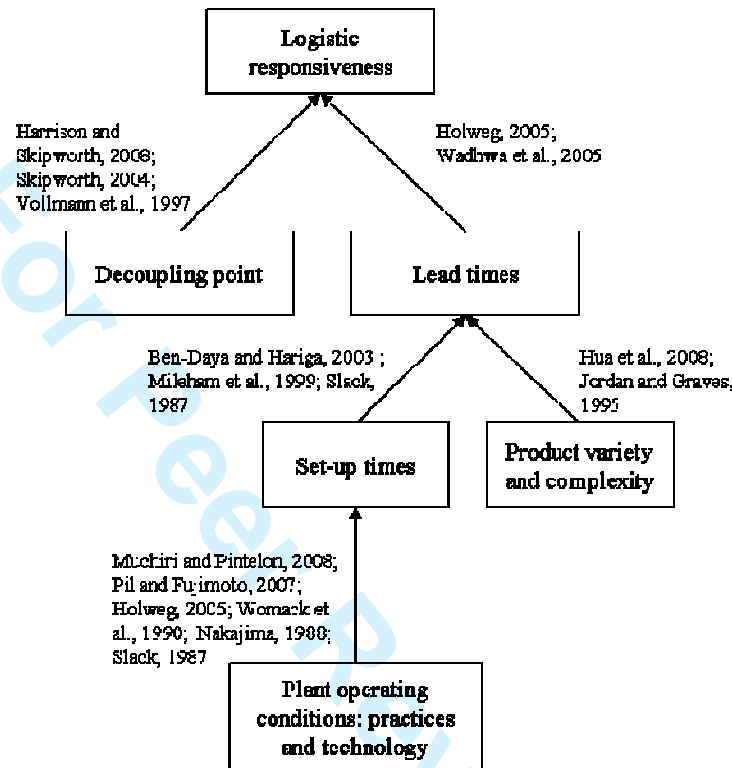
Logistic responsiveness

Harrison and Skipworth, 2008; Skipworth, 2004; Vollmann et al., 1997

Holweg, 2005; Wadhwa et al., 2005

Decoupling point

Lead times

Ben-Daya and Hariga, 2003 ; Mileham et al., 1999; Slack, 1987

Hua et al., 2008; Jordan and Graves, 1995

Set-up times

Product variety and complexity

Muchiri and Pintelon, 2008; Pil and Fujimoto, 2007; Holweg, 2005; Womack et al., 1990; Nakajima, 1980; Slack, 1987

Plant operating conditions: practices and technology

For Peer Review